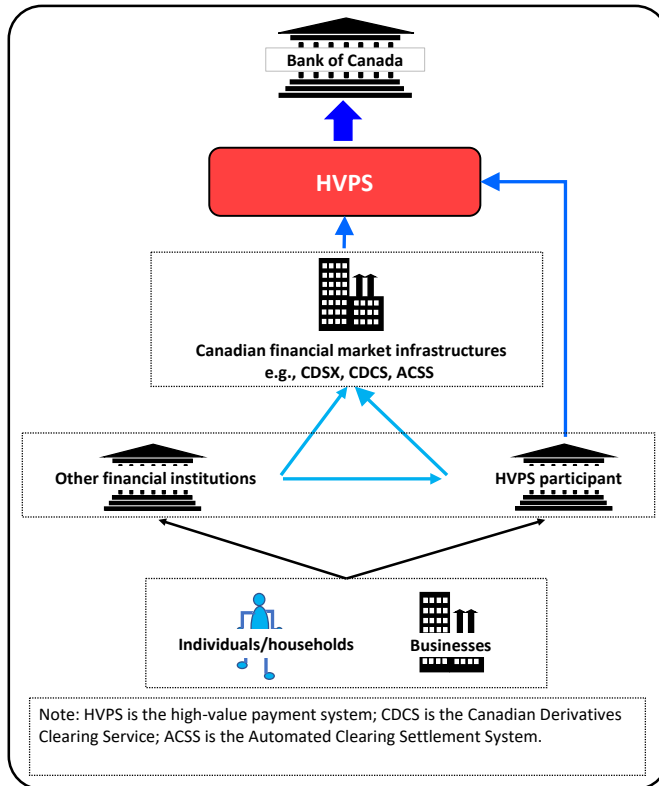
Bank of Canada

HVPS

Canadian financial market infrastructures
e.g., CDSX, CDCS, ACSS

Other financial institutions

HVPS participant

Individuals/households

Businesses

Note: HVPS is the high-value payment system; CDCS is the Canadian Derivatives Clearing Service; ACSS is the Automated Clearing Settlement System.